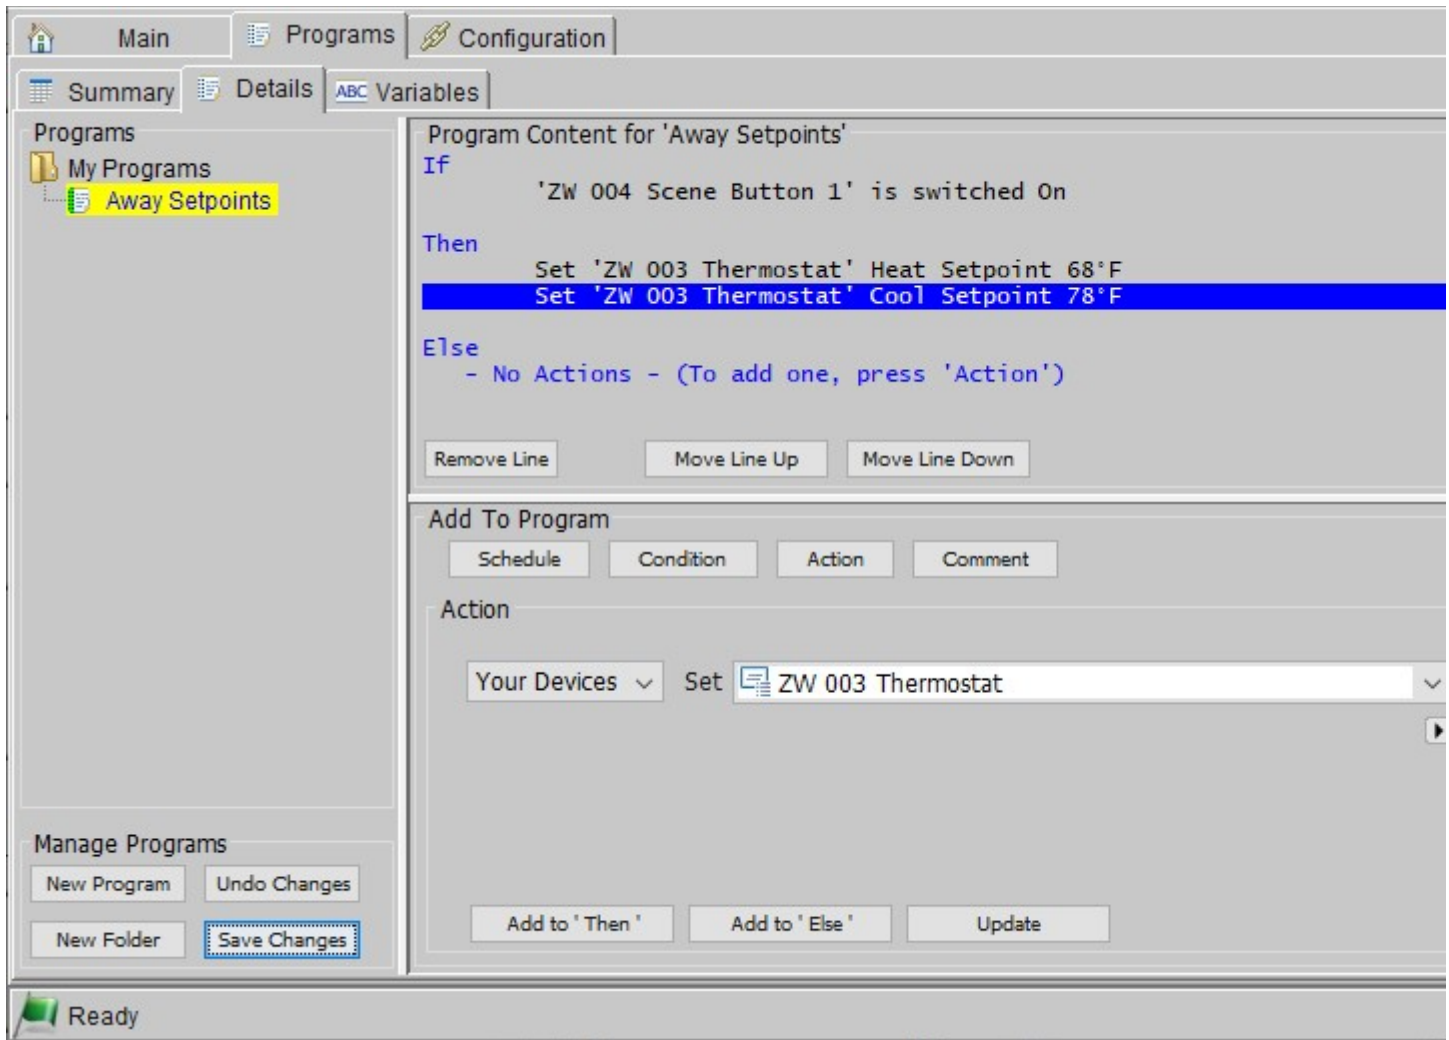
Main | Programs | Configuration

Summary | Details | ABC Variables

Programs

My Programs

Away Setpoints

Program Content for 'Away Setpoints'

If
'ZW 004 Scene Button 1' is switched On

Then
Set 'ZW 003 Thermostat' Heat Setpoint 68°F
Set 'ZW 003 Thermostat' Cool Setpoint 78°F

Else
- No Actions - (To add one, press 'Action')

Remove Line | Move Line Up | Move Line Down

Add To Program

Schedule | Condition | Action | Comment

Action

Your Devices | Set | ZW 003 Thermostat

Manage Programs

New Program | Undo Changes

New Folder | Save Changes

Add to 'Then' | Add to 'Else' | Update

Ready